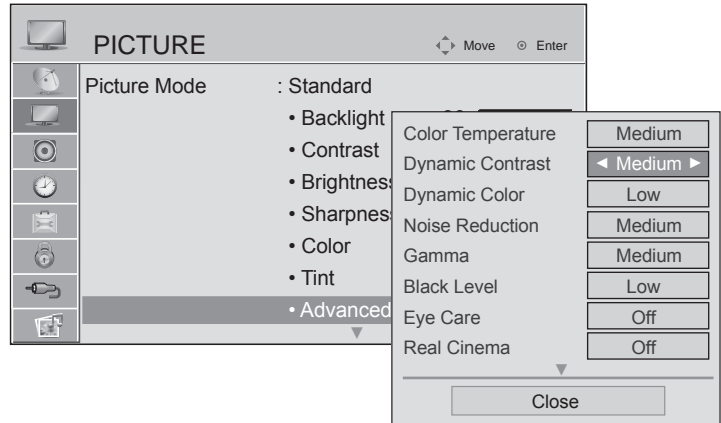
PICTURE

Move ⊙ Enter

Picture Mode : Standard

• Backlight

• Contrast

• Brightness

• Sharpness

• Color

• Tint

• Advanced

| | |
|---|---|
| Color Temperature | Medium |
| Dynamic Contrast | ◄ Medium ► |
| Dynamic Color | Low |
| Noise Reduction | Medium |
| Gamma | Medium |
| Black Level | Low |
| Eye Care | Off |
| Real Cinema | Off |

Close